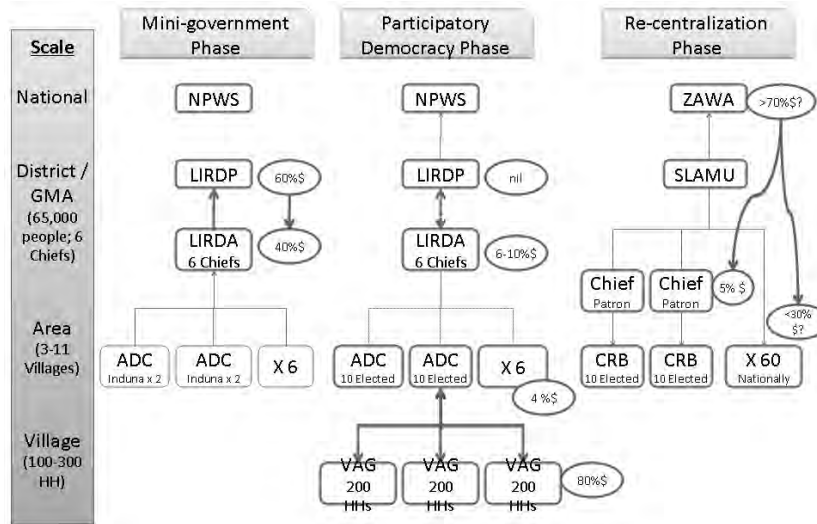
Scale

National

District / GMA (65,000 people; 6 Chiefs)

Area (3-11 Villages)

Village (100-300 HH)

Mini-government Phase

NPWS

LIRDP

60%$

LIRDA 6 Chiefs

40%$

ADC Induna x 2

ADC Induna x 2

X 6

Participatory Democracy Phase

NPWS

LIRDP

nil

LIRDA 6 Chiefs

6-10%$

ADC 10 Elected

ADC 10 Elected

X 6

4 %$

VAG 200 HHs

VAG 200 HHs

VAG 200 HHs

80%$

Re-centralization Phase

ZAWA

>70%$?

SLAMU

Chief Patron

Chief Patron

5% $

<30% $?

CRB 10 Elected

CRB 10 Elected

X 60 Nationally